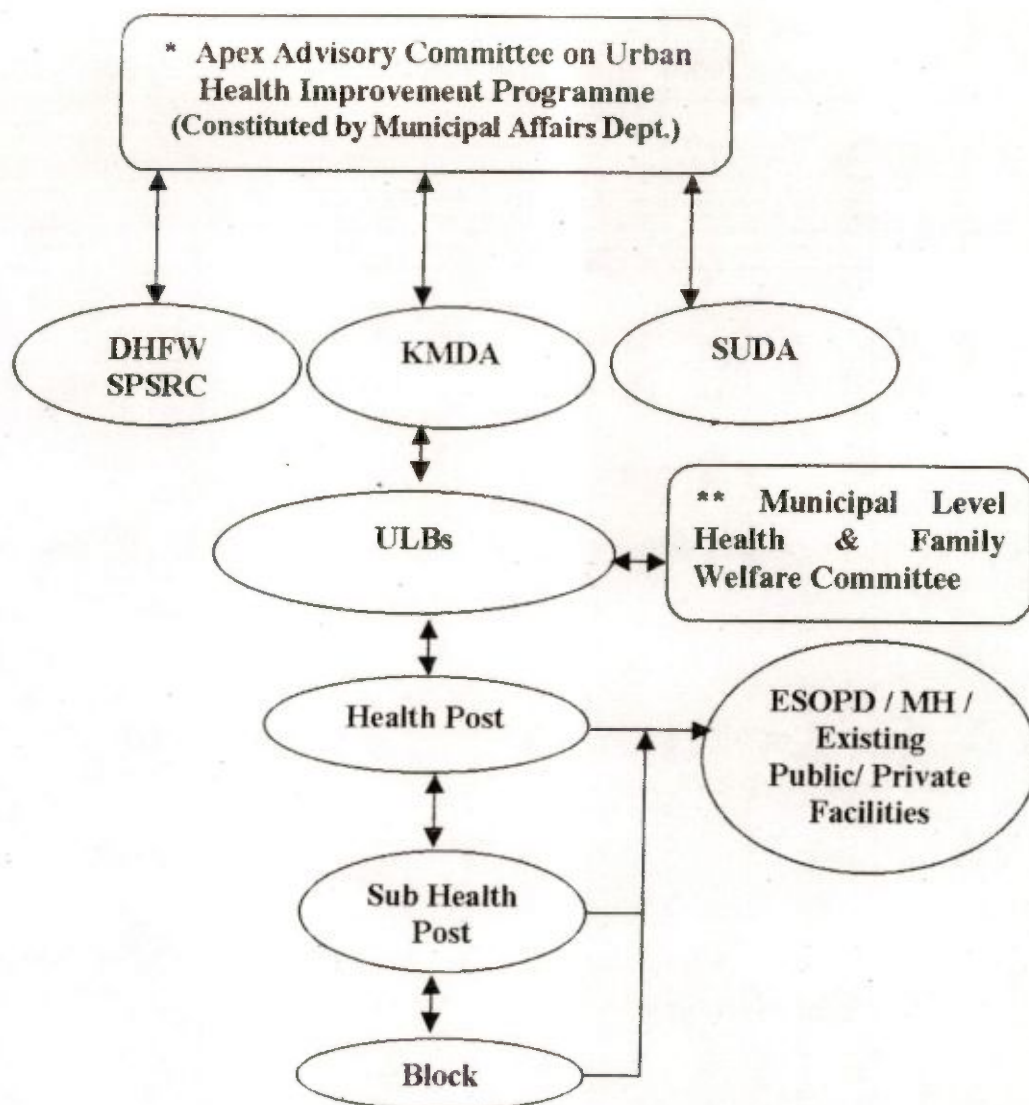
* Apex Advisory Committee on Urban Health Improvement Programme (Constituted by Municipal Affairs Dept.)

DHFW SPSRC

KMDA

SUDA

ULBs

** Municipal Level Health & Family Welfare Committee

Health Post

ESOPD / MH / Existing Public/ Private Facilities

Sub Health Post

Block